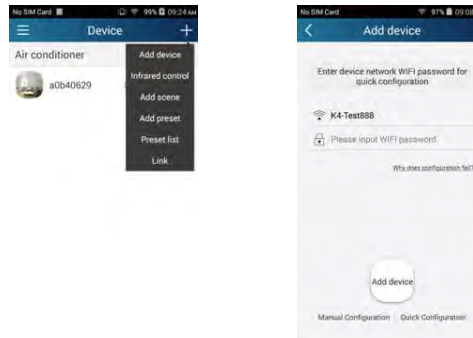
No SIM Card 99% 09:24 AM
Device
Air conditioner
a0b40629
Add device
Infrared control
Add scene
Add preset
Preset list
Link

No SIM Card 97% 09:0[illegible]
Add device
Enter device network WIFI password for quick configuration
K4-Test888
Please input WIFI password
Why does configuration fail?
Add device
Manual Configuration
Quick Configuration